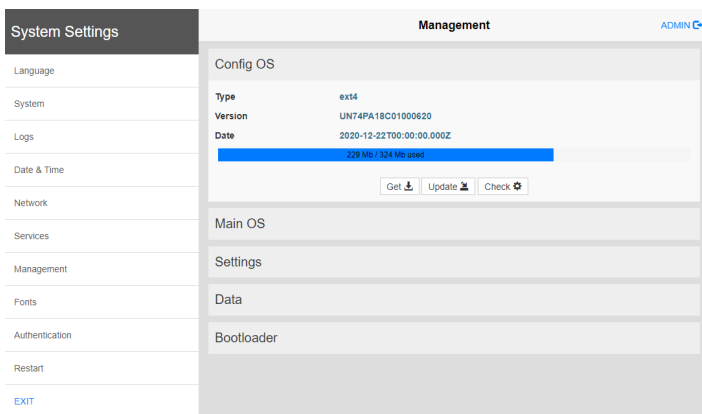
System Settings

Language

System

Logs

Date & Time

Network

Services

Management

Fonts

Authentication

Restart

EXIT

Management

ADMIN

Config OS

| Type | ext4 |
|---|---|
| Version | UN74PA18C01000620 |
| Date | 2020-12-22T00:00:00.000Z |

229 Mb / 324 Mb used

Get Update Check

Main OS

Settings

Data

Bootloader